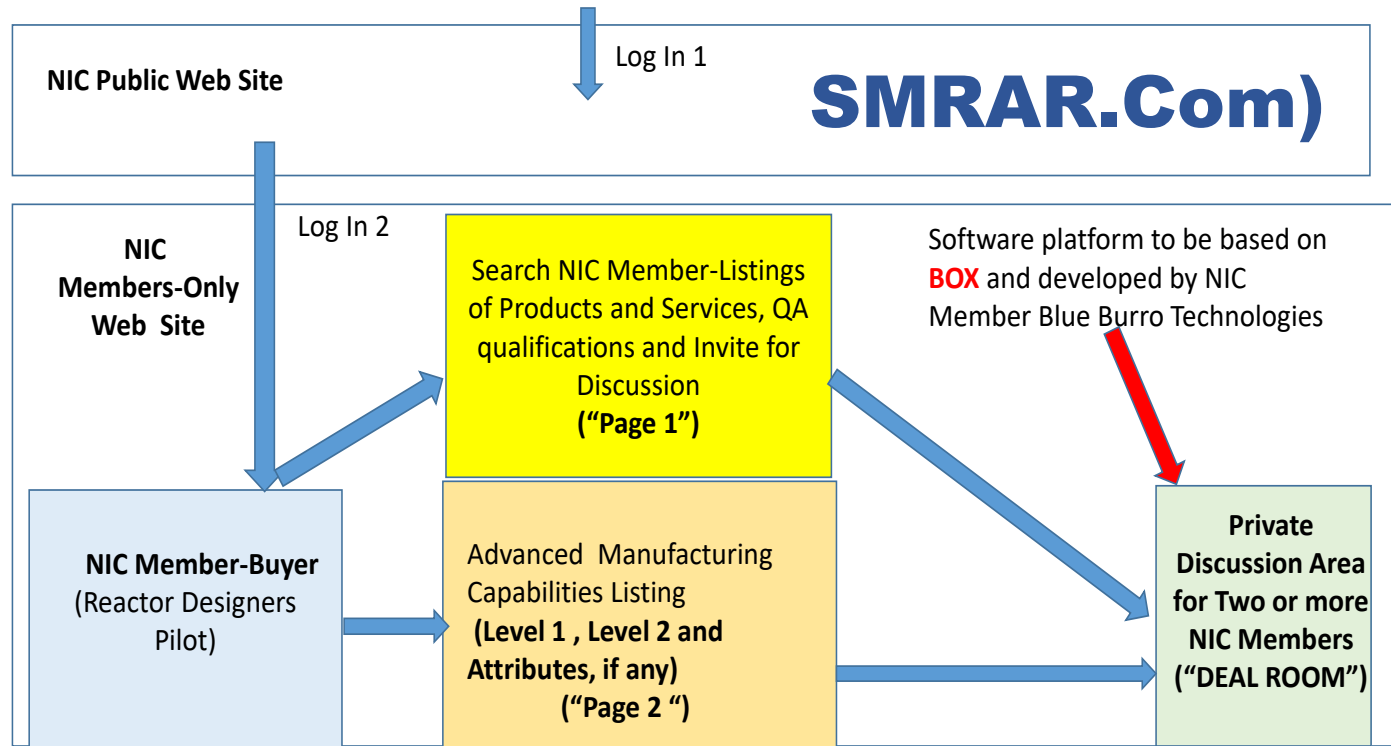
Log In 1

NIC Public Web Site

SMRAR.Com)

NIC Members-Only Web Site

Log In 2

Search NIC Member-Listings of Products and Services, QA qualifications and Invite for Discussion
("Page 1")

Software platform to be based on BOX and developed by NIC Member Blue Burro Technologies

NIC Member-Buyer
(Reactor Designers Pilot)

Advanced Manufacturing Capabilities Listing
(Level 1 , Level 2 and Attributes, if any)
("Page 2 ")

Private Discussion Area for Two or more NIC Members
("DEAL ROOM")